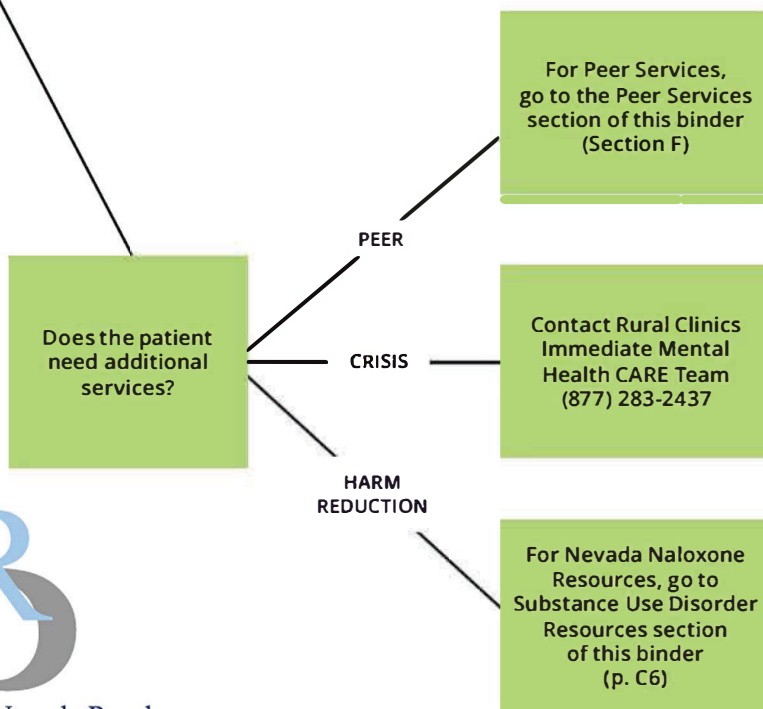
For Peer Services, go to the Peer Services section of this binder (Section F)

PEER

Does the patient need additional services?

CRISIS

Contact Rural Clinics Immediate Mental Health CARE Team (877) 283-2437

HARM REDUCTION

For Nevada Naloxone Resources, go to Substance Use Disorder Resources section of this binder (p. C6)

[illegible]